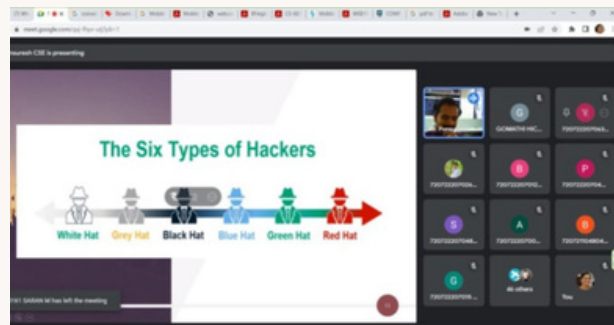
meet.google.com/

Naresh CSE is presenting

The Six Types of Hackers

White Hat
Grey Hat
Black Hat
Blue Hat
Green Hat
Red Hat

GOMATHI HIC...

7307222070...

7307222070...

7307222070...

7307222070...

7307222070...

7307222070...

7307222070...

7307222070...

7307222070...

40 others

You

SARAN M has left the meeting